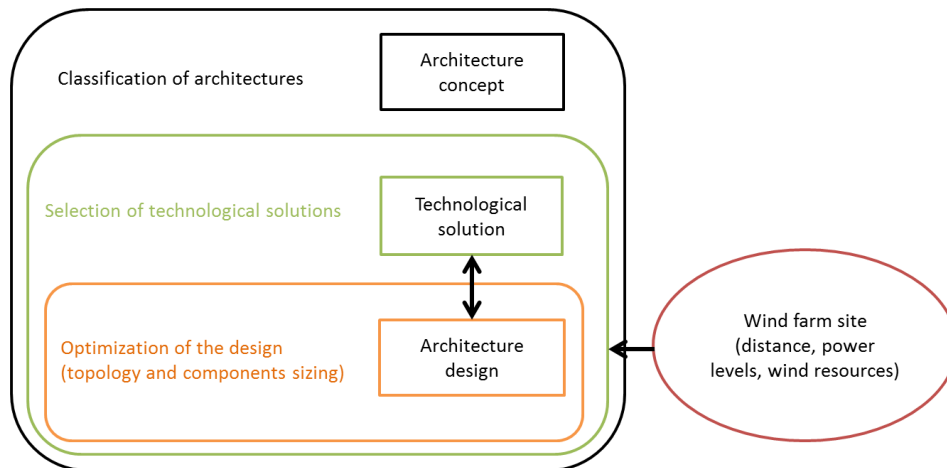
Classification of architectures

Architecture concept

Selection of technological solutions

Technological solution

Optimization of the design (topology and components sizing)

Architecture design

Wind farm site (distance, power levels, wind resources)